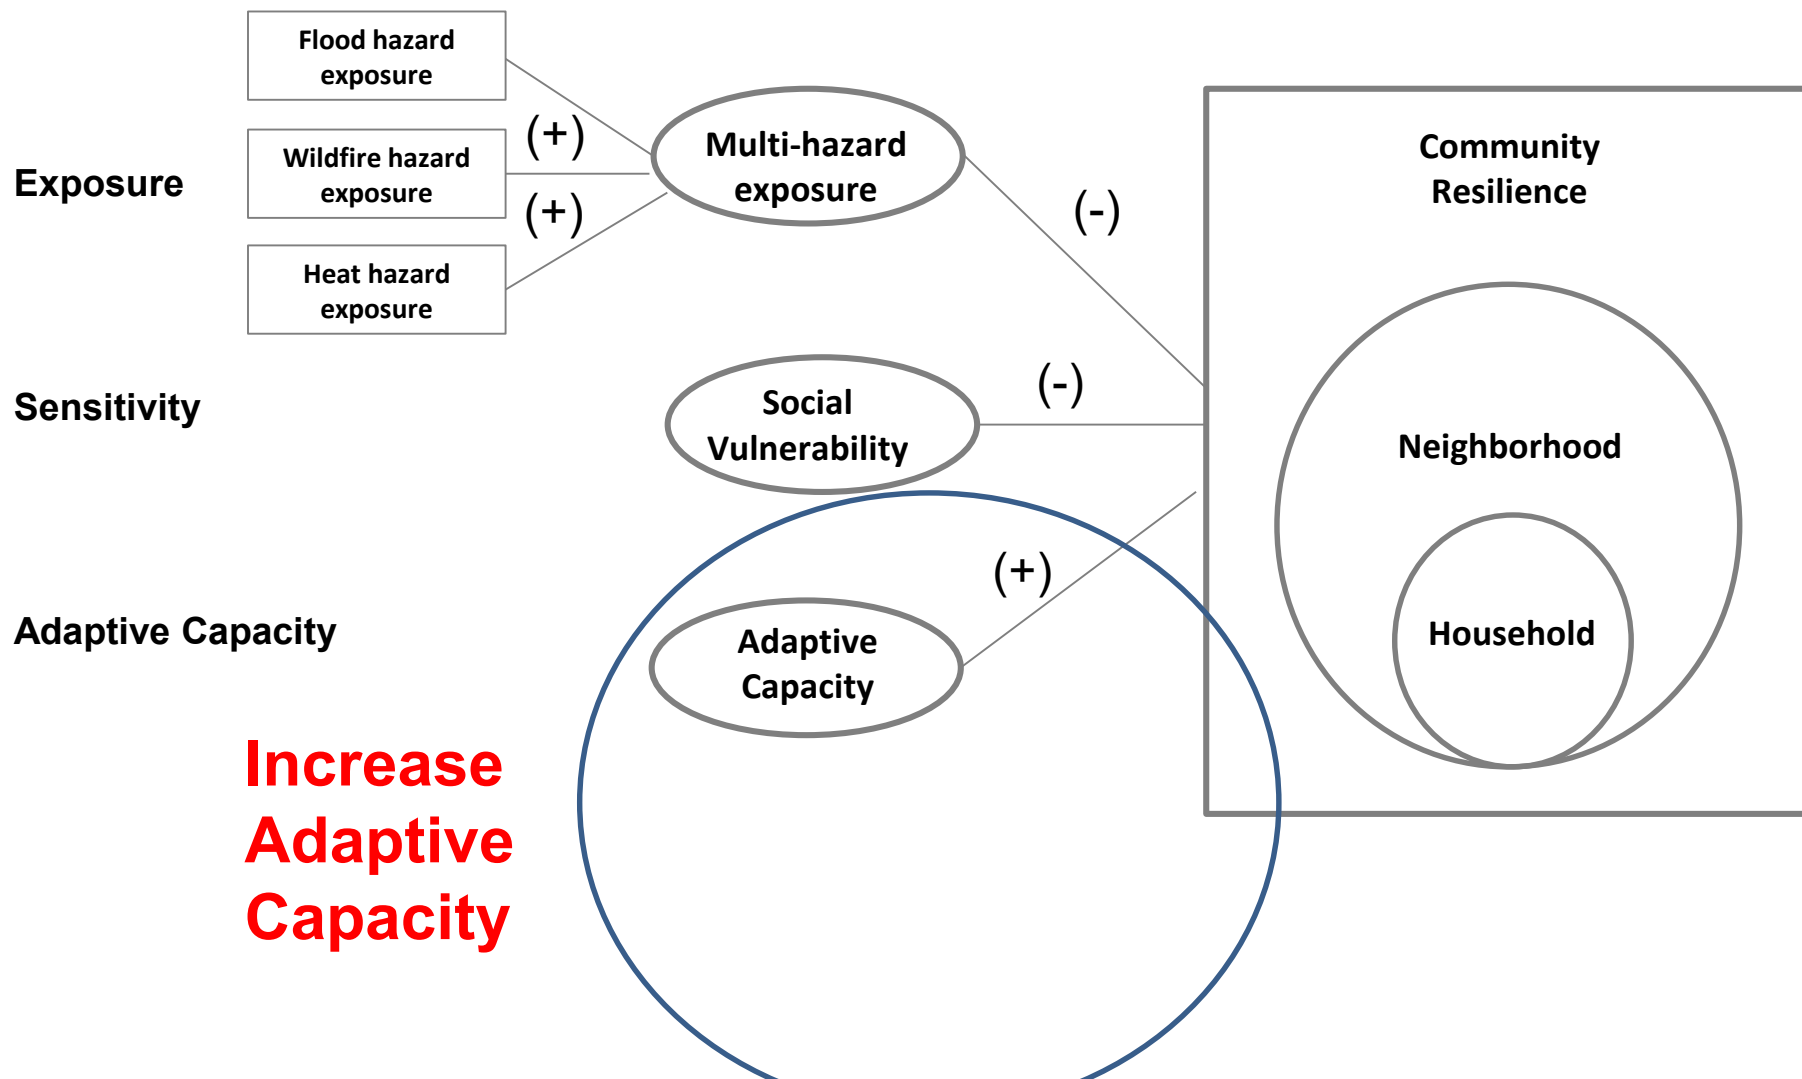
Flood hazard exposure

Exposure

Wildfire hazard exposure

(+)

(+)

Multi-hazard exposure

Heat hazard exposure

(-)

Community Resilience

Sensitivity

Social Vulnerability

(-)

Neighborhood

(+)

Adaptive Capacity

Adaptive Capacity

Household

Increase Adaptive Capacity